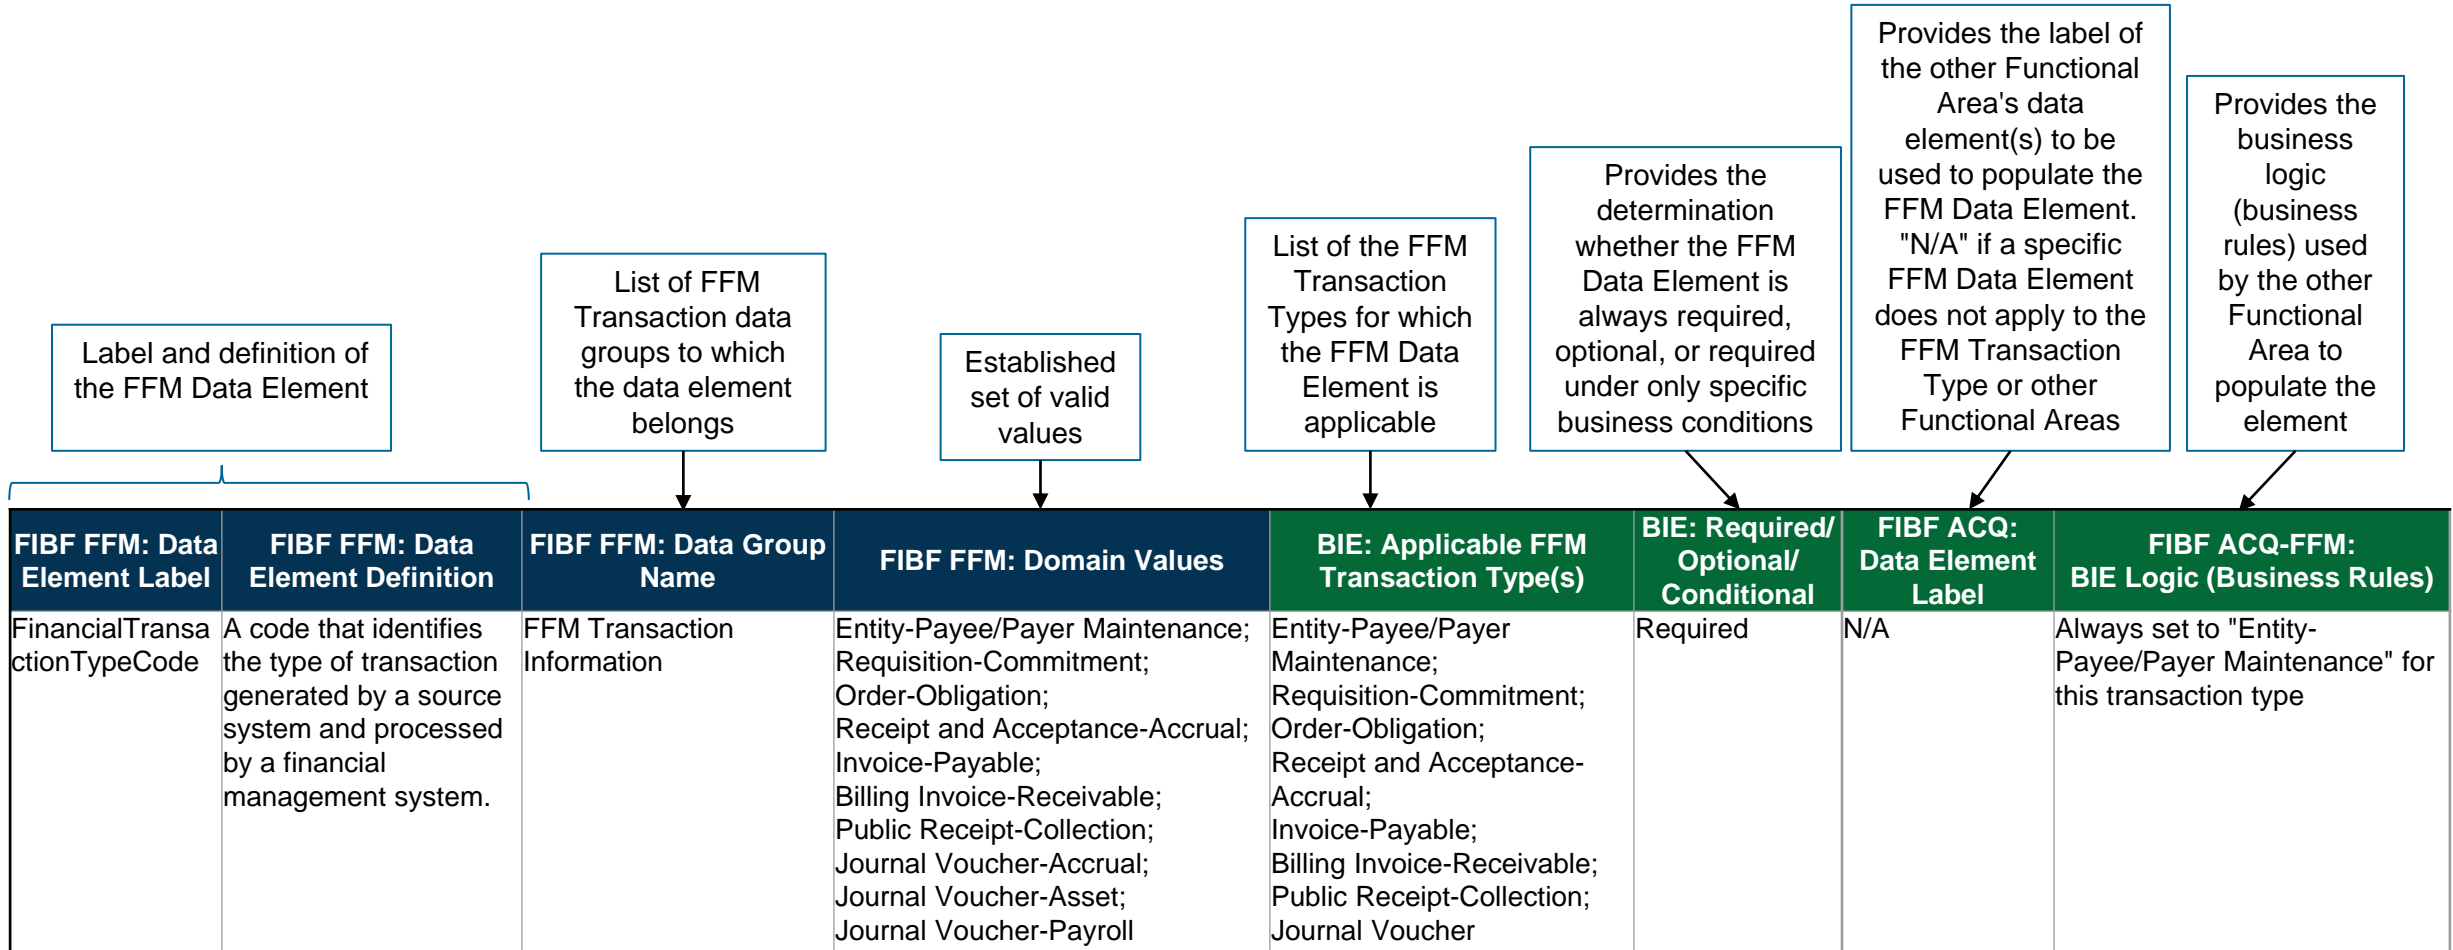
Label and definition of the FFM Data Element

List of FFM Transaction data groups to which the data element belongs

Established set of valid values

List of the FFM Transaction Types for which the FFM Data Element is applicable

Provides the determination whether the FFM Data Element is always required, optional, or required under only specific business conditions

Provides the label of the other Functional Area's data element(s) to be used to populate the FFM Data Element. "N/A" if a specific FFM Data Element does not apply to the FFM Transaction Type or other Functional Areas

Provides the business logic (business rules) used by the other Functional Area to populate the element

| FIBF FFM: Data Element Label | FIBF FFM: Data Element Definition | FIBF FFM: Data Group Name | FIBF FFM: Domain Values | BIE: Applicable FFM Transaction Type(s) | BIE: Required/ Optional/ Conditional | FIBF ACQ: Data Element Label | FIBF ACQ-FFM: BIE Logic (Business Rules) |
|---|---|---|---|---|---|---|---|
| FinancialTransactionTypeCode | A code that identifies the type of transaction generated by a source system and processed by a financial management system. | FFM Transaction Information | Entity-Payee/Payer Maintenance; Requisition-Commitment; Order-Obligation; Receipt and Acceptance-Accrual; Invoice-Payable; Billing Invoice-Receivable; Public Receipt-Collection; Journal Voucher-Accrual; Journal Voucher-Asset; Journal Voucher-Payroll | Entity-Payee/Payer Maintenance; Requisition-Commitment; Order-Obligation; Receipt and Acceptance-Accrual; Invoice-Payable; Billing Invoice-Receivable; Public Receipt-Collection; Journal Voucher | Required | N/A | Always set to "Entity-Payee/Payer Maintenance" for this transaction type |